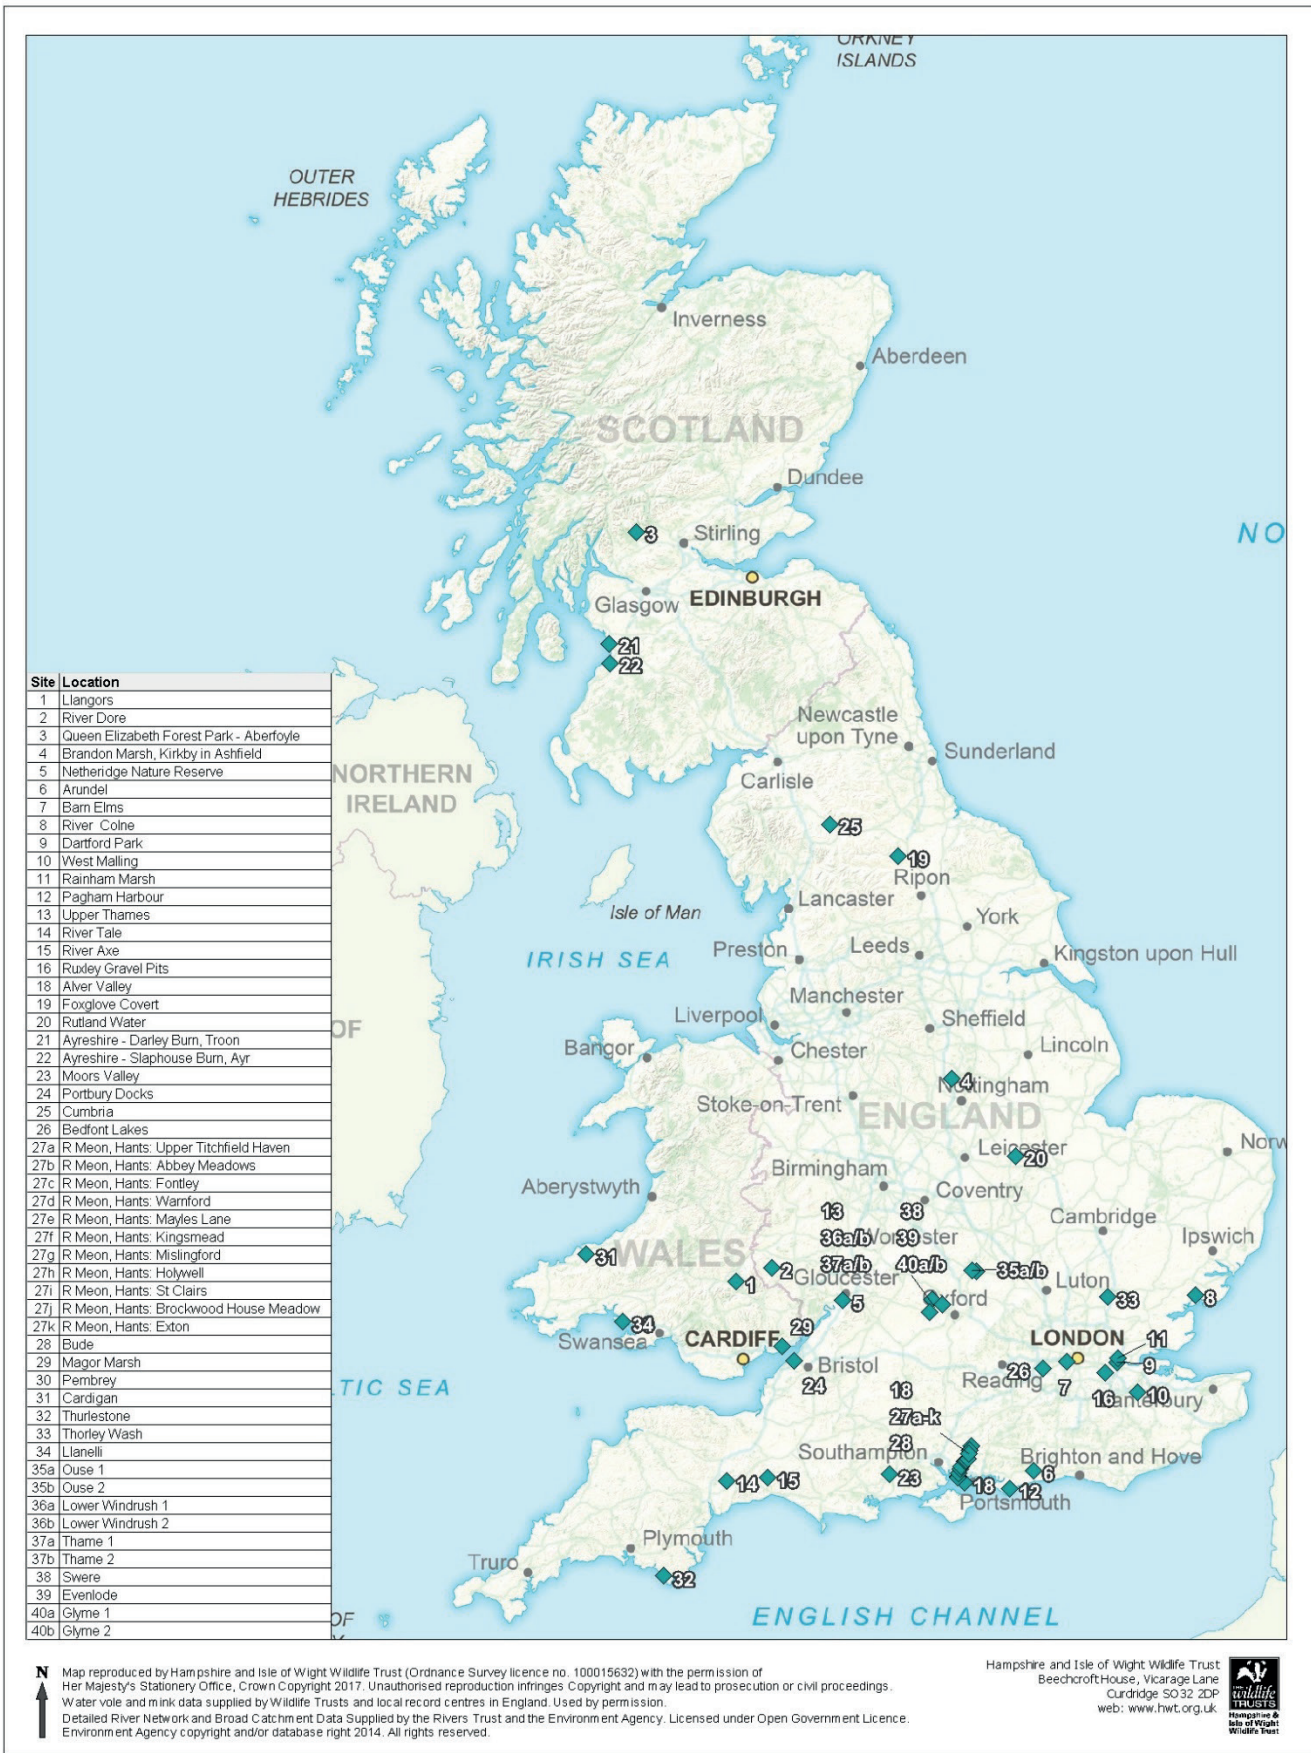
ORKNEY ISLANDS

OUTER HEBRIDES

Inverness

Aberdeen

SCOTLAND

Dundee

3

Stirling

NO

Glasgow

EDINBURGH

21

22

| Site | Location |
|---|---|
| 1 | Llangors |
| 2 | River Dore |
| 3 | Queen Elizabeth Forest Park - Aberfoyle |
| 4 | Brandon Marsh, Kirkby in Ashfield |
| 5 | Netheridge Nature Reserve |
| 6 | Arundel |
| 7 | Barn Elms |
| 8 | River Colne |
| 9 | Dartford Park |
| 10 | West Malling |
| 11 | Rainham Marsh |
| 12 | Pagham Harbour |
| 13 | Upper Thames |
| 14 | River Tale |
| 15 | River Axe |
| 16 | Ruxley Gravel Pits |
| 18 | Alver Valley |
| 19 | Foxglove Covert |
| 20 | Rutland Water |
| 21 | Ayreshire - Darley Burn, Troon |
| 22 | Ayreshire - Slaphouse Burn, Ayr |
| 23 | Moors Valley |
| 24 | Portbury Docks |
| 25 | Cumbria |
| 26 | Bedfont Lakes |
| 27a | R Meon, Hants: Upper Titchfield Haven |
| 27b | R Meon, Hants: Abbey Meadows |
| 27c | R Meon, Hants: Fontley |
| 27d | R Meon, Hants: Warnford |
| 27e | R Meon, Hants: Mayles Lane |
| 27f | R Meon, Hants: Kingsmead |
| 27g | R Meon, Hants: Mislingford |
| 27h | R Meon, Hants: Holywell |
| 27i | R Meon, Hants: St Clairs |
| 27j | R Meon, Hants: Brockwood House Meadow |
| 27k | R Meon, Hants: Exton |
| 28 | Bude |
| 29 | Magor Marsh |
| 30 | Pembrey |
| 31 | Cardigan |
| 32 | Thurlestone |
| 33 | Thorley Wash |
| 34 | Llanelli |
| 35a | Ouse 1 |
| 35b | Ouse 2 |
| 36a | Lower Windrush 1 |
| 36b | Lower Windrush 2 |
| 37a | Thame 1 |
| 37b | Thame 2 |
| 38 | Swere |
| 39 | Evenlode |
| 40a | Glyme 1 |
| 40b | Glyme 2 |

NORTHERN IRELAND

Newcastle upon Tyne

Sunderland

Carlisle

25

19

Ripon

Lancaster

York

Isle of Man

IRISH SEA

Preston

Leeds

Kingston upon Hull

OF

Manchester

Liverpool

Sheffield

Bangor

Chester

Lincoln

4

Nottingham

Stoke-on-Trent

ENGLAND

Leicester

20

Norw

Birmingham

Aberystwyth

Coventry

13

38

Cambridge

36a/b

Worcester

39

Ipswich

31

WALES

2

37a/b

Gloucester

40a/b

35a/b

Luton

1

5

Oxford

33

8

34

29

Swansea

CARDIFF

LONDON

11

Bristol

26

9

TIC SEA

24

18

Reading

7

16

Canterbury

10

27a-k

28

Southampton

Brighton and Hove

14

15

23

6

18

12

Portsmouth

Plymouth

Truro

32

OF

ENGLISH CHANNEL

N

Map reproduced by Hampshire and Isle of Wight Wildlife Trust (Ordnance Survey licence no. 100015632) with the permission of Her Majesty's Stationery Office, Crown Copyright 2017. Unauthorised reproduction infringes Copyright and may lead to prosecution or civil proceedings.
Water vole and mink data supplied by Wildlife Trusts and local record centres in England. Used by permission.
Detailed River Network and Broad Catchment Data Supplied by the Rivers Trust and the Environment Agency. Licensed under Open Government Licence. Environment Agency copyright and/or database right 2014. All rights reserved.

Hampshire and Isle of Wight Wildlife Trust
Beechcroft House, Vicarage Lane
Curdridge SO32 2DP
web: www.hwt.org.uk

THE wildlife TRUSTS
Hampshire & Isle of Wight Wildlife Trust